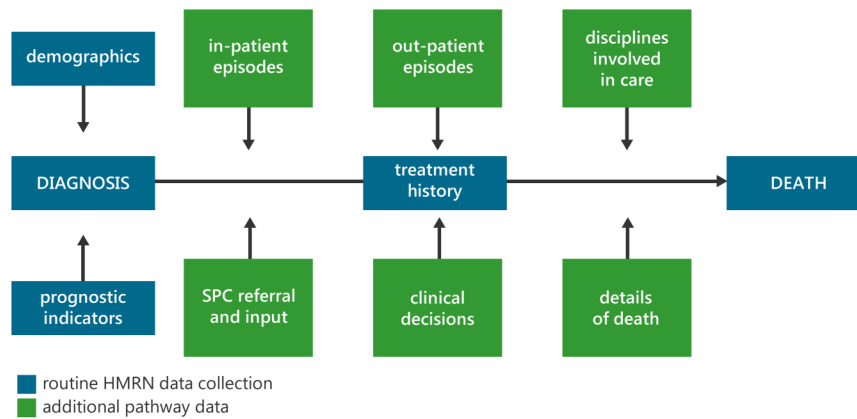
demographics

in-patient episodes

out-patient episodes

disciplines involved in care

DIAGNOSIS

treatment history

DEATH

prognostic indicators

SPC referral and input

clinical decisions

details of death

routine HMRN data collection
additional pathway data